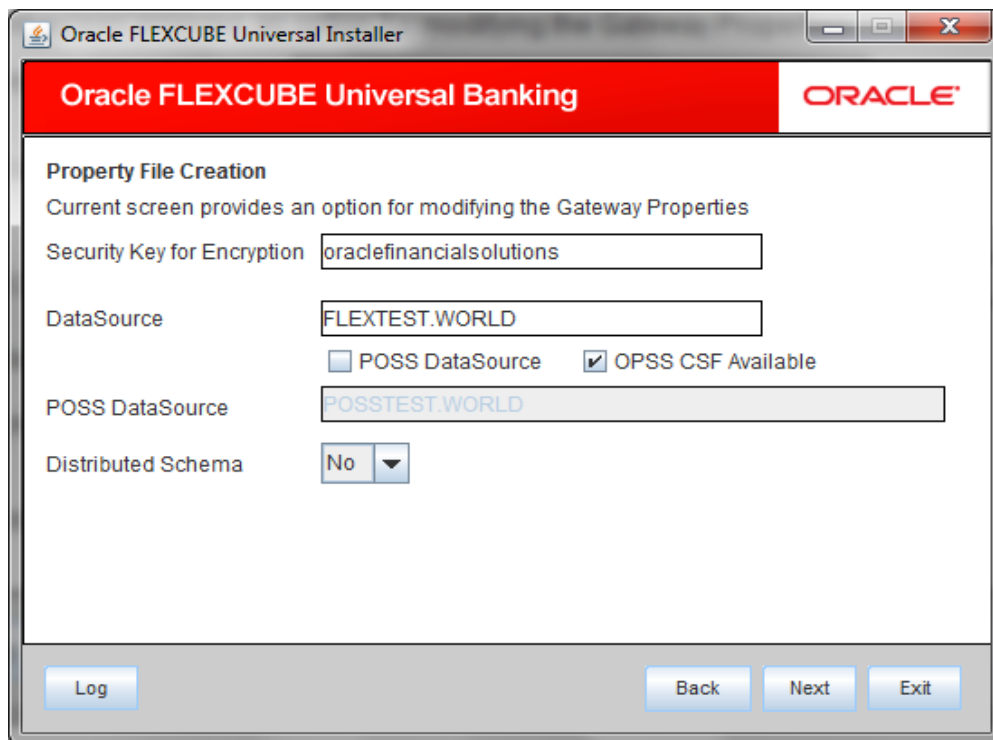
Oracle FLEXCUBE Universal Installer

Oracle FLEXCUBE Universal Banking

ORACLE

Property File Creation

Current screen provides an option for modifying the Gateway Properties

Security Key for Encryption oraclefinancialsolutions

DataSource FLEXTEST.WORLD

POSS DataSource

OPSS CSF Available

POSS DataSource POSSTEST.WORLD

Distributed Schema No

Log

Back

Next

Exit